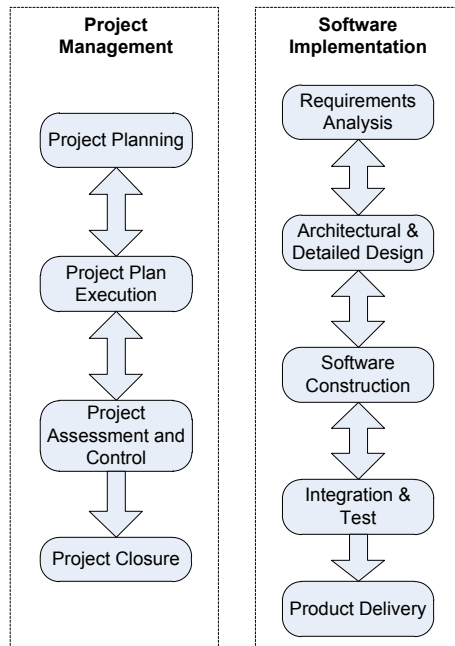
Project Management

Project Planning

Project Plan Execution

Project Assessment and Control

Project Closure

Software Implementation

Requirements Analysis

Architectural & Detailed Design

Software Construction

Integration & Test

Product Delivery